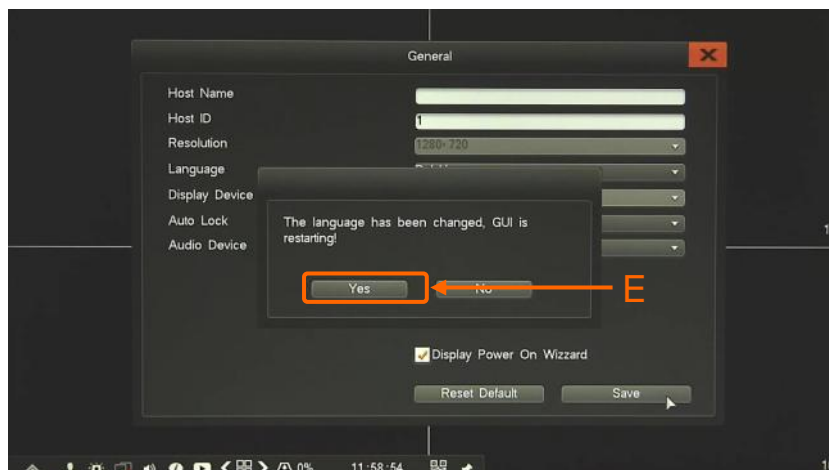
General

Host Name

Host ID
1

Resolution
1280×720

Language

Display Device

Auto Lock

Audio Device

The language has been changed, GUI is restarting!

Yes

No

E

Display Power On Wizzard

Reset Default

Save

0%

11:58:54